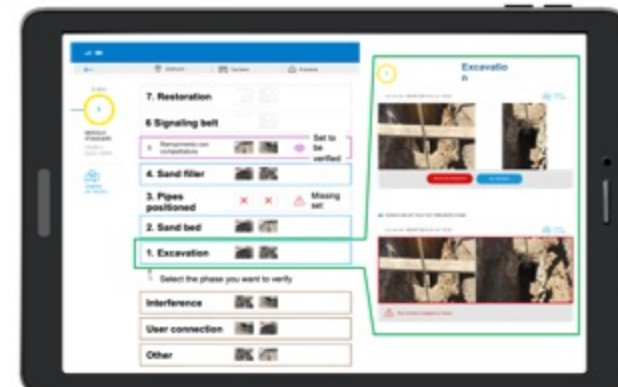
7. Restoration

6 Signaling belt

5. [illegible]

Set to be verified

4. Sand filler

3. Pipes positioned

Missing set

2. Sand bed

1. Excavation

Select the phase you want to verify

Interference

User connection

Other

Excavatio n